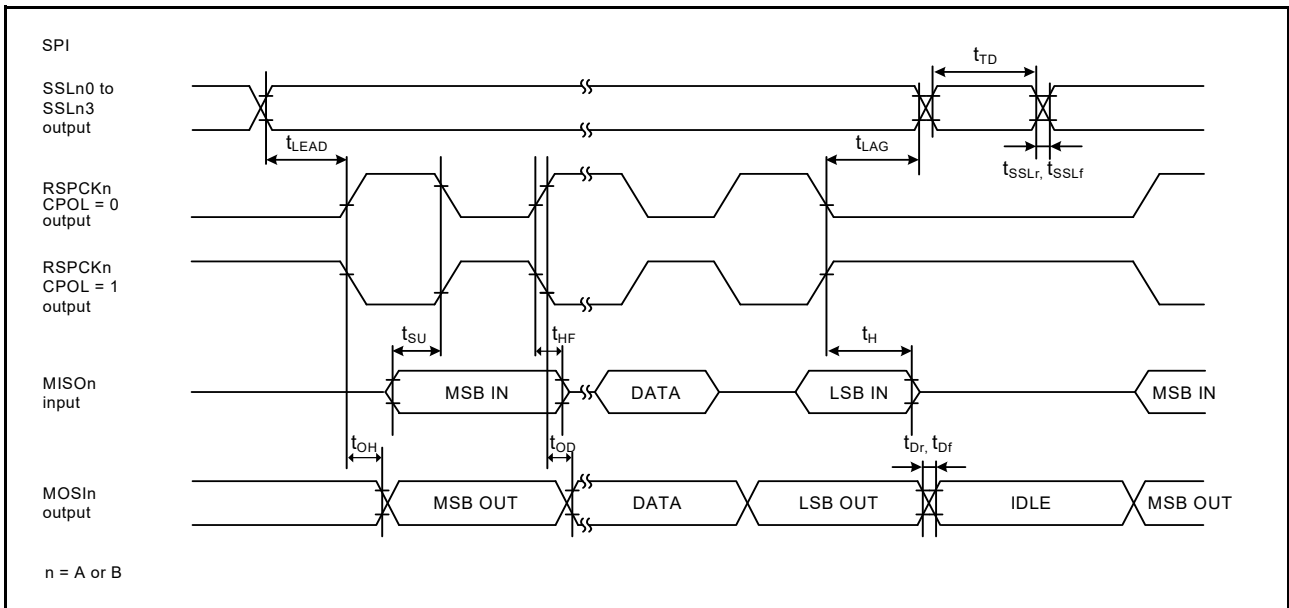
SPI

SSLn0 to SSLn3 output

$t_{TD}$

$t_{LEAD}$

$t_{LAG}$

$t_{SSLr}$, $t_{SSLf}$

RSPCKn CPOL = 0 output

RSPCKn CPOL = 1 output

$t_{SU}$

$t_{HF}$

$t_{H}$

MISOn input

MSB IN

DATA

LSB IN

MSB IN

$t_{OH}$

$t_{OD}$

$t_{Dr}$, $t_{Df}$

MOSIn output

MSB OUT

DATA

LSB OUT

IDLE

MSB OUT

n = A or B